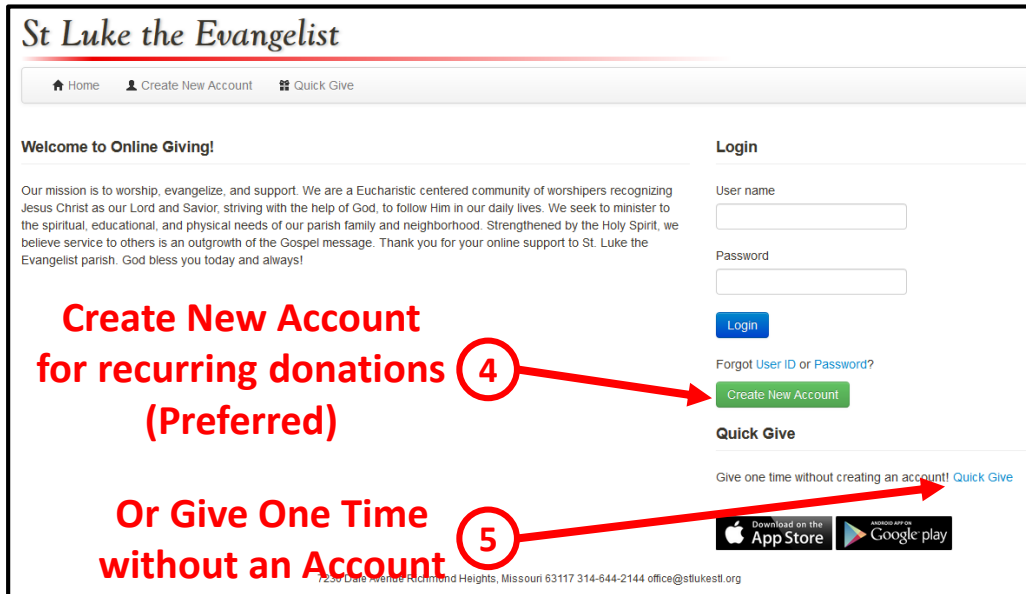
St Luke the Evangelist

Home Create New Account Quick Give

Welcome to Online Giving!

Our mission is to worship, evangelize, and support. We are a Eucharistic centered community of worshipers recognizing Jesus Christ as our Lord and Savior, striving with the help of God, to follow Him in our daily lives. We seek to minister to the spiritual, educational, and physical needs of our parish family and neighborhood. Strengthened by the Holy Spirit, we believe service to others is an outgrowth of the Gospel message. Thank you for your online support to St. Luke the Evangelist parish. God bless you today and always!

Create New Account for recurring donations (Preferred)

4

Or Give One Time without an Account

5

Login

User name

Password

Login

Forgot User ID or Password?

Create New Account

Quick Give

Give one time without creating an account! Quick Give

Download on the App Store

ANDROID APP ON Google play

723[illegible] Da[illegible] Avenue Richmond Heights, Missouri 63117 314-644-2144 office@stlukestl.org